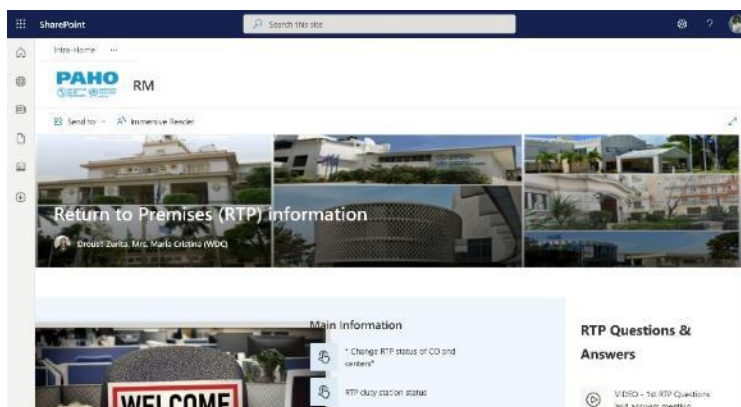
SharePoint

Search this site

Intra-Home ···

PAHO

RM

Send to ⌄ Immersive Reader

Return to Premises (RTP) information

Drouet Zurita, Mrs. Maria Cristina (WDC)

WELCOME

Main Information

* Change RTP status of CO and centers*

RTP duty station status

RTP Questions & Answers

VIDEO - 1st RTP Questions and answers meeting